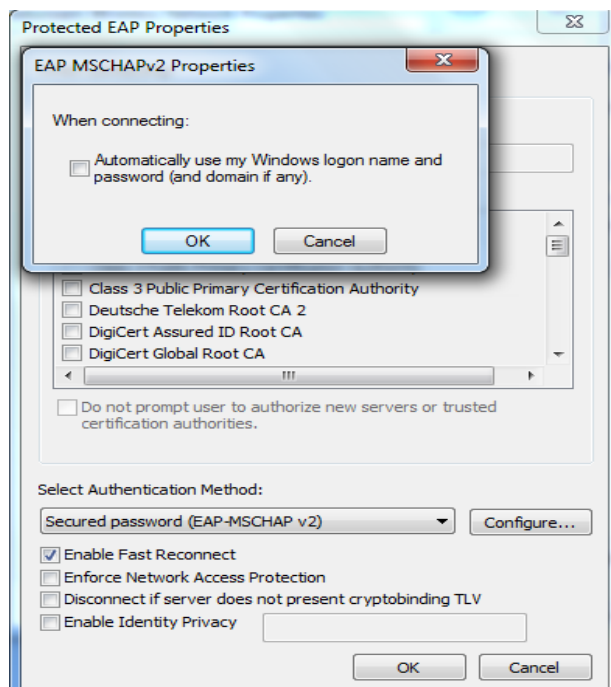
Protected EAP Properties

EAP MSCHAPv2 Properties

When connecting:

Automatically use my Windows logon name and password (and domain if any).

OK

Cancel

Class 3 Public Primary Certification Authority
Deutsche Telekom Root CA 2
DigiCert Assured ID Root CA
DigiCert Global Root CA

III

Do not prompt user to authorize new servers or trusted certification authorities.

Select Authentication Method:

Secured password (EAP-MSCHAP v2)

Configure...

Enable Fast Reconnect
Enforce Network Access Protection
Disconnect if server does not present cryptobinding TLV
Enable Identity Privacy

OK

Cancel